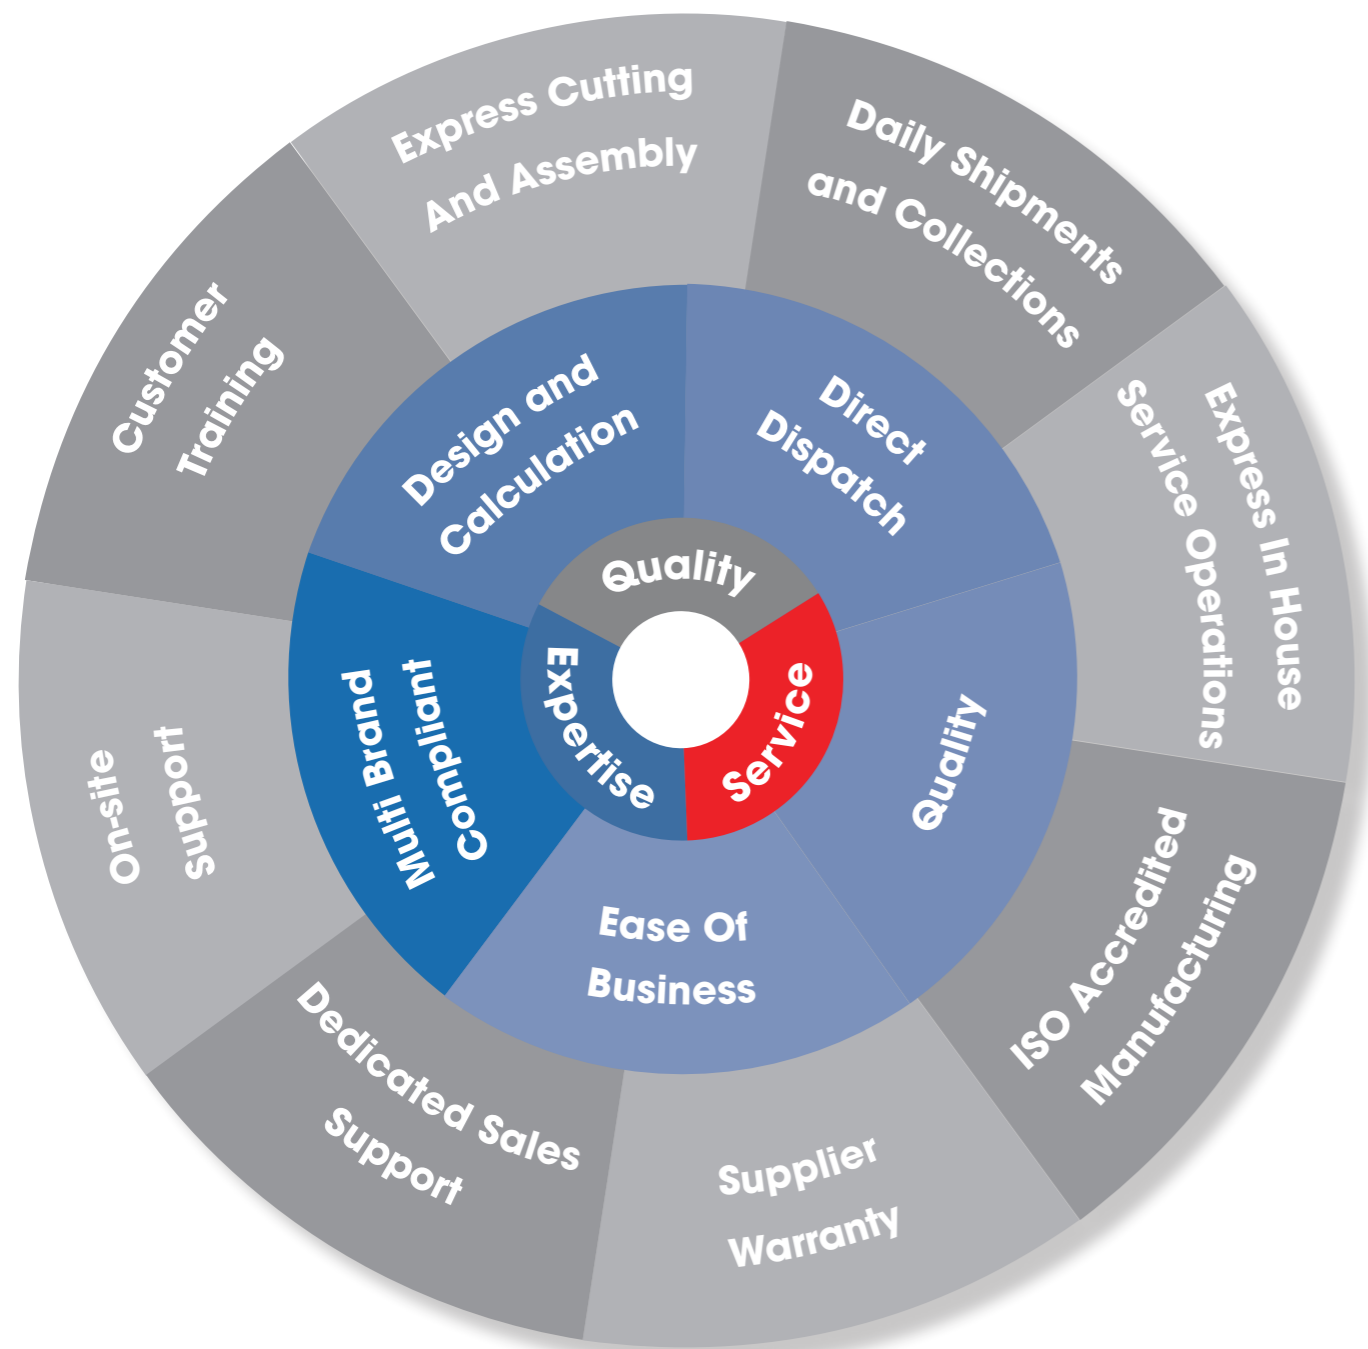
Quality
Service
Expertise

Design and Calculation
Direct Dispatch
Quality
Ease Of Business
Multi Brand Compliant

Express Cutting And Assembly
Daily Shipments and Collections
Express In House Service Operations
ISO Accredited Manufacturing
Supplier Warranty
Dedicated Sales Support
On-site Support
Customer Training